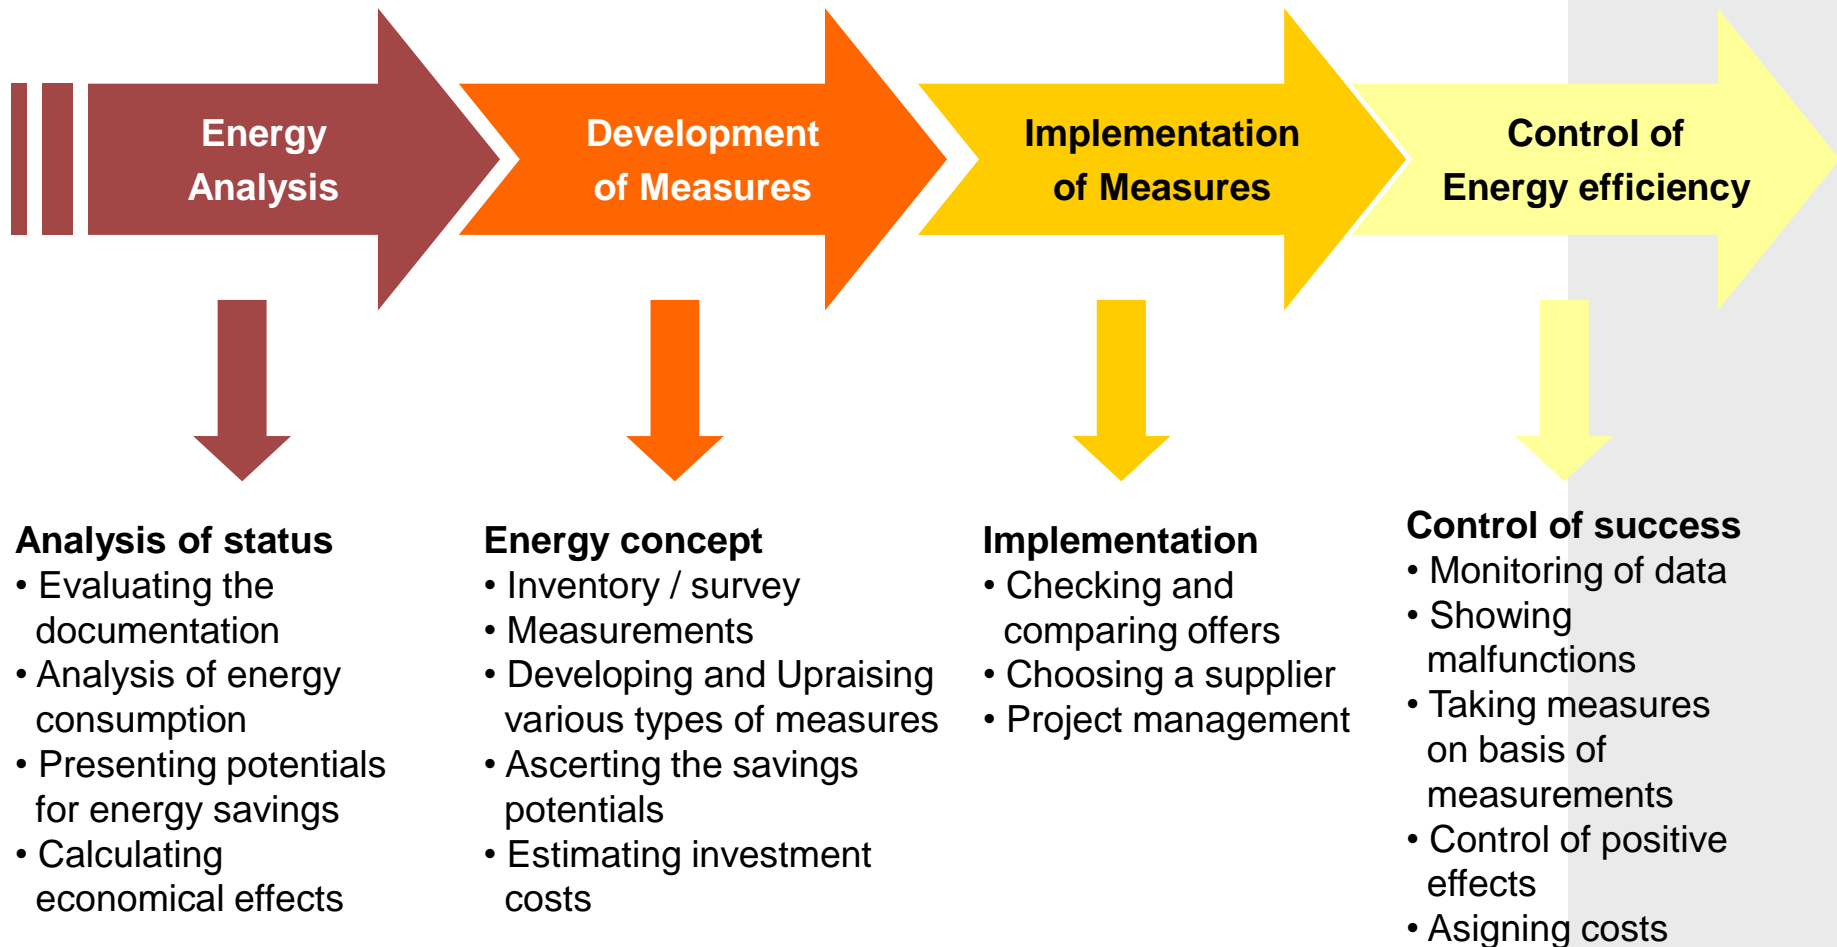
Energy Analysis

Development of Measures

Implementation of Measures

Control of Energy efficiency

Analysis of status
• Evaluating the documentation
• Analysis of energy consumption
• Presenting potentials for energy savings
• Calculating economical effects

Energy concept
• Inventory / survey
• Measurements
• Developing and Upraising various types of measures
• Ascerting the savings potentials
• Estimating investment costs

Implementation
• Checking and comparing offers
• Choosing a supplier
• Project management

Control of success
• Monitoring of data
• Showing malfunctions
• Taking measures on basis of measurements
• Control of positive effects
• Asigning costs